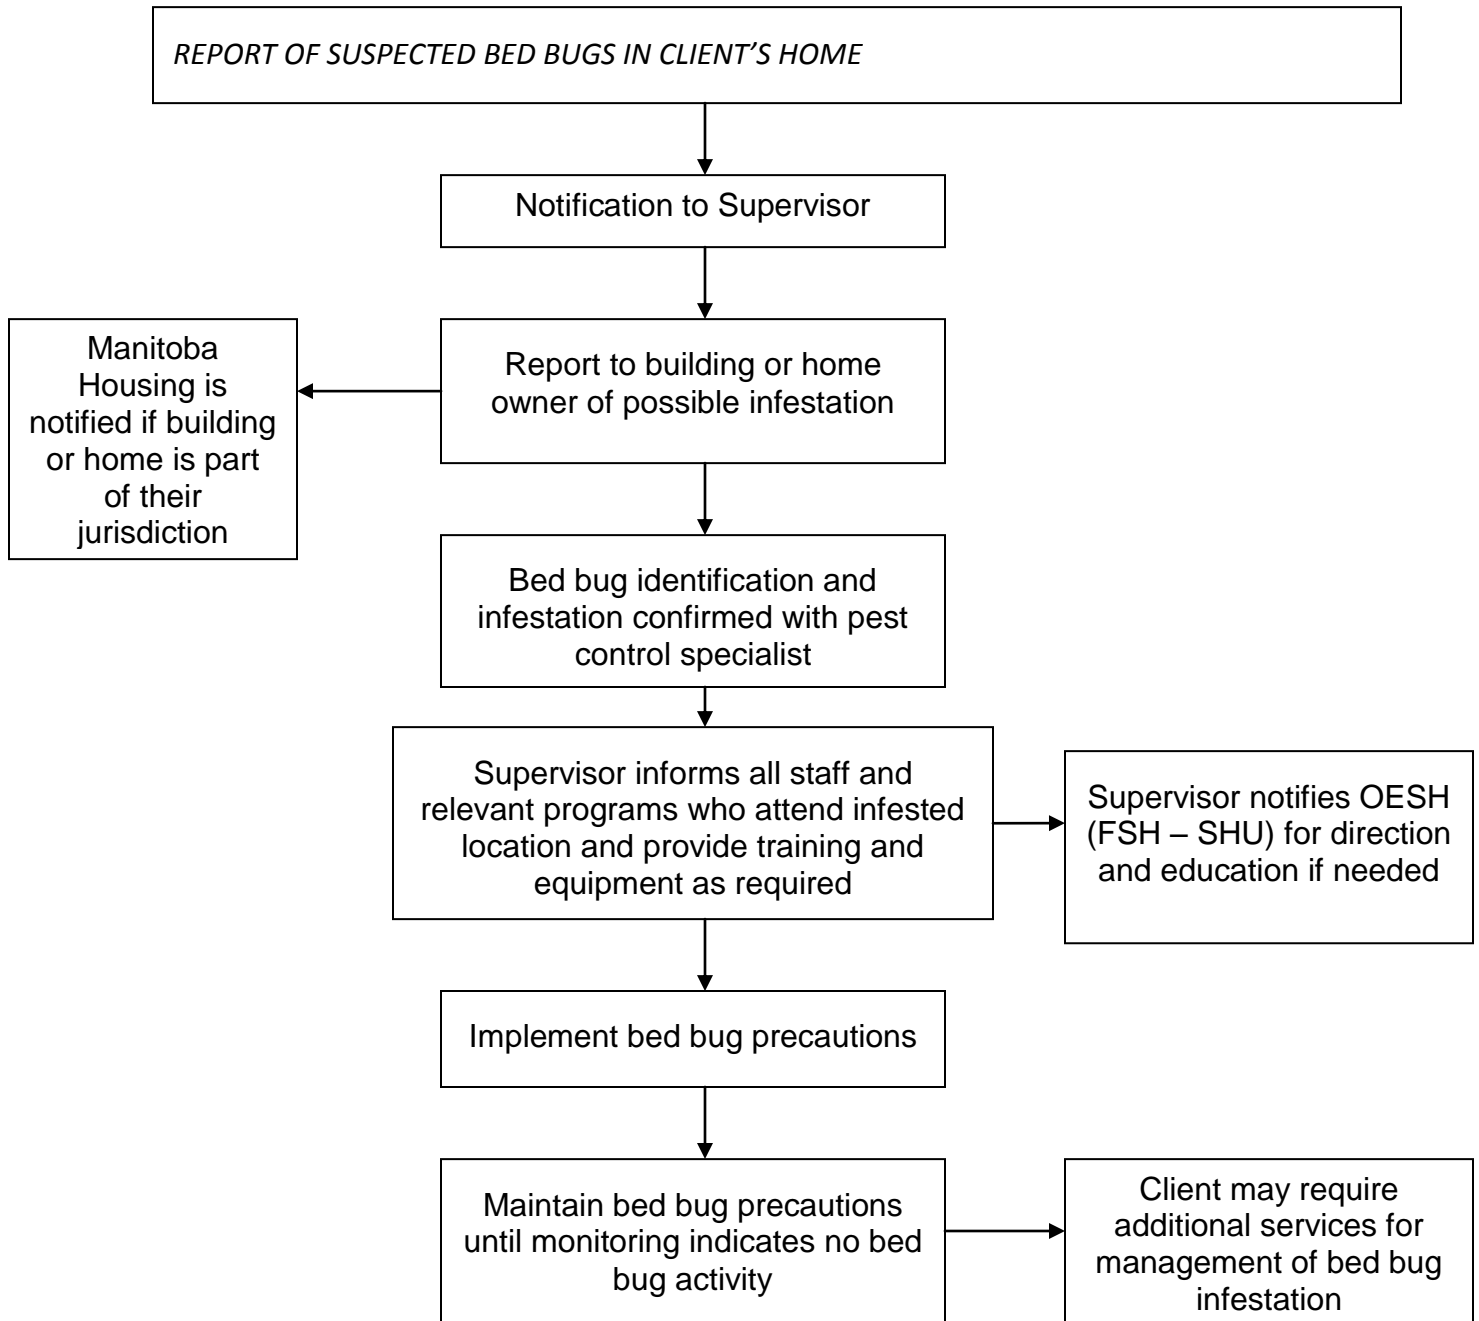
REPORT OF SUSPECTED BED BUGS IN CLIENT'S HOME

Notification to Supervisor

Report to building or home owner of possible infestation

Manitoba Housing is notified if building or home is part of their jurisdiction

Bed bug identification and infestation confirmed with pest control specialist

Supervisor informs all staff and relevant programs who attend infested location and provide training and equipment as required

Supervisor notifies OESH (FSH – SHU) for direction and education if needed

Implement bed bug precautions

Maintain bed bug precautions until monitoring indicates no bed bug activity

Client may require additional services for management of bed bug infestation